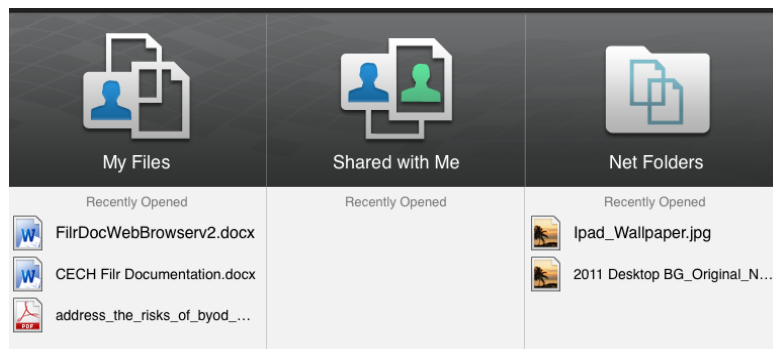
My Files

Recently Opened

FilrDocWebBrowserv2.docx

CECH Filr Documentation.docx

address_the_risks_of_byod_...

Shared with Me

Recently Opened

Net Folders

Recently Opened

Ipad_Wallpaper.jpg

2011 Desktop BG_Original_N...